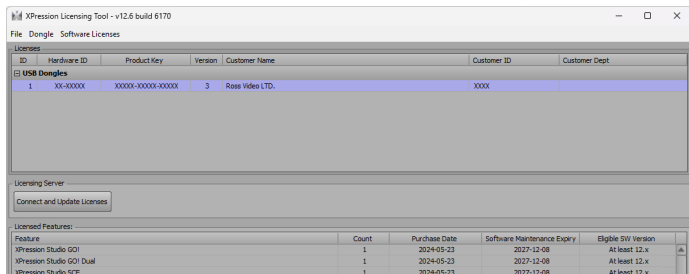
XPression Licensing Tool - v12.6 build 6170

File Dongle Software Licenses

Licenses

| ID | Hardware ID | Product Key | Version | Customer Name | Customer ID | Customer Dept |
|---|---|---|---|---|---|---|
| ⊟ USB Dongles | | | | | | |
| 1 | XX-XXXXX | XXXXX-XXXXX-XXXXX | 3 | Ross Video LTD. | XXXX | |

Licensing Server

Connect and Update Licenses

Licensed Features:

| Feature | Count | Purchase Date | Software Maintenance Expiry | Eligible SW Version |
|---|---|---|---|---|
| XPression Studio GO! | 1 | 2024-05-23 | 2027-12-08 | At least 12.x |
| XPression Studio GO! Dual | 1 | 2024-05-23 | 2027-12-08 | At least 12.x |
| XPression Studio SCE | 1 | 2024-05-23 | 2027-12-08 | At least 12.x |